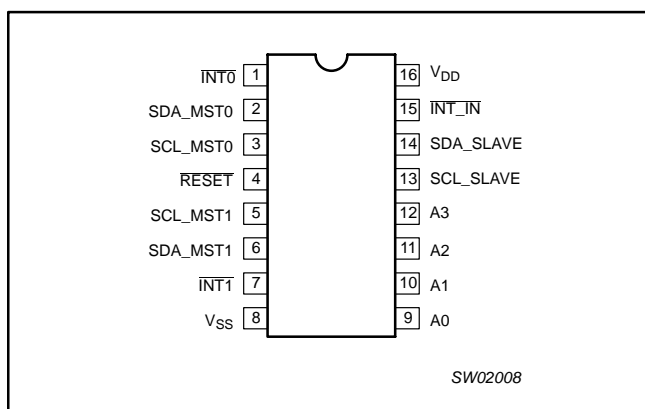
$\overline{INT0}$ 1
SDA_MST0 2
SCL_MST0 3
$\overline{RESET}$ 4
SCL_MST1 5
SDA_MST1 6
$\overline{INT1}$ 7
$V_{SS}$ 8
16 $V_{DD}$
15 $\overline{INT\_IN}$
14 SDA_SLAVE
13 SCL_SLAVE
12 A3
11 A2
10 A1
9 A0

SW02008